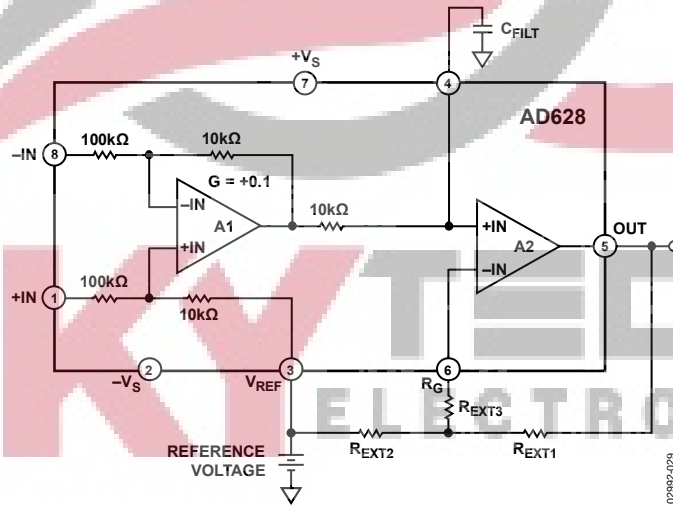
$C_{FILT}$

$+V_S$

7

4

AD628

–IN 8

100kΩ

10kΩ

G = +0.1

–IN

A1

+IN

10kΩ

+IN

A2

–IN

5 OUT

+IN 1

100kΩ

10kΩ

$-V_S$ 2

$V_{REF}$ 3

6

$R_G$

$R_{EXT3}$

REFERENCE VOLTAGE

$R_{EXT2}$

$R_{EXT1}$

KY TEC ELECTRO

02992-029